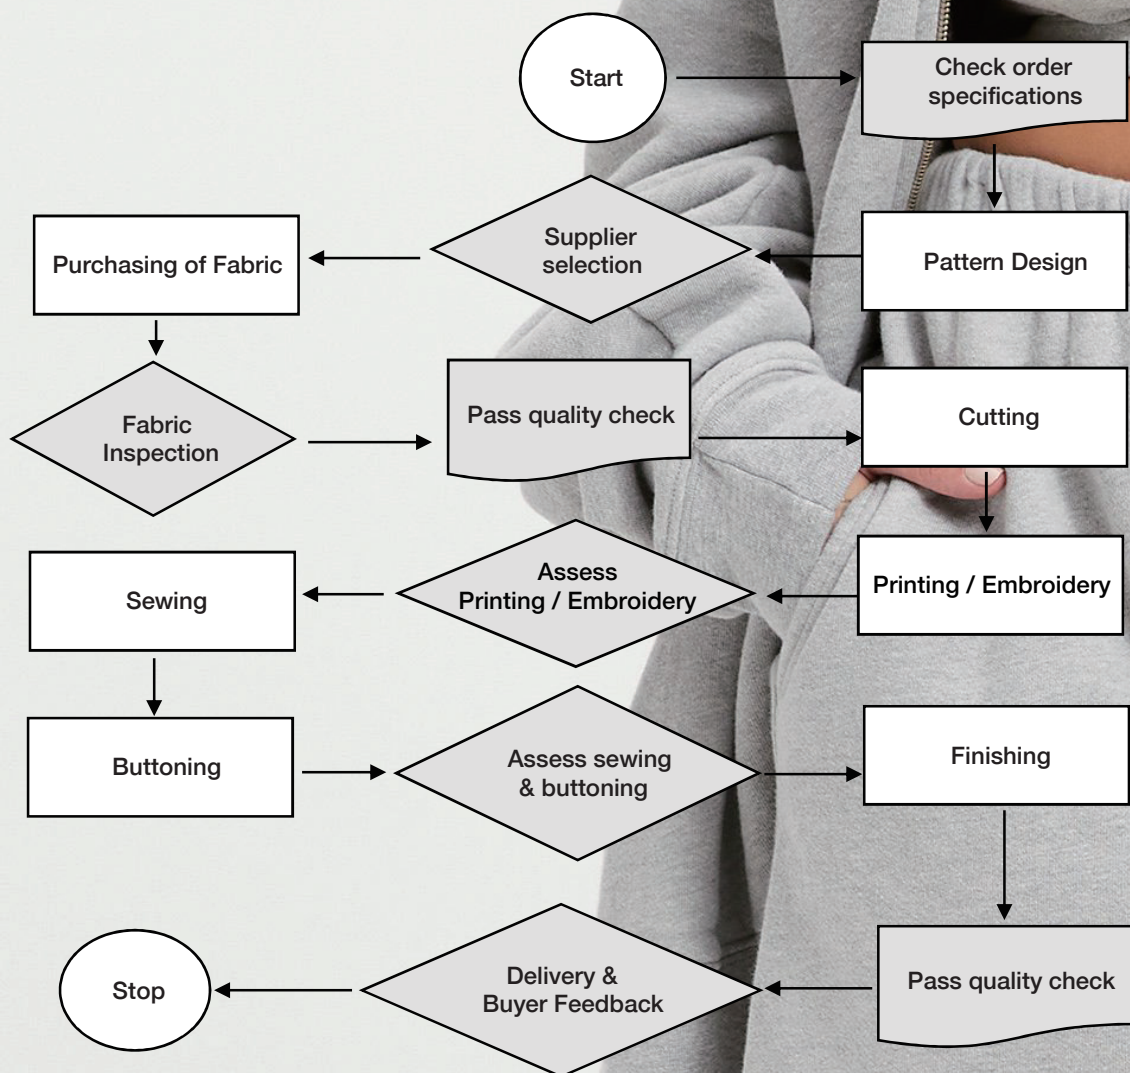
Start

Check order specifications

Pattern Design

Supplier selection

Purchasing of Fabric

Fabric Inspection

Pass quality check

Cutting

Printing / Embroidery

Assess Printing / Embroidery

Sewing

Buttoning

Assess sewing & buttoning

Finishing

Pass quality check

Delivery & Buyer Feedback

Stop